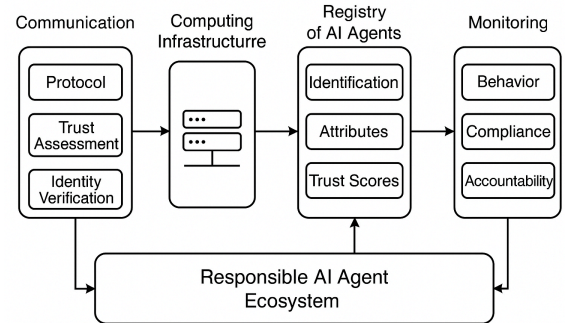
Communication

Protocol

Trust Assessment

Identity Verification

Computing Infrastructurre

Registry of AI Agents

Identification

Attributes

Trust Scores

Monitoring

Behavior

Compliance

Accountability

Responsible AI Agent Ecosystem